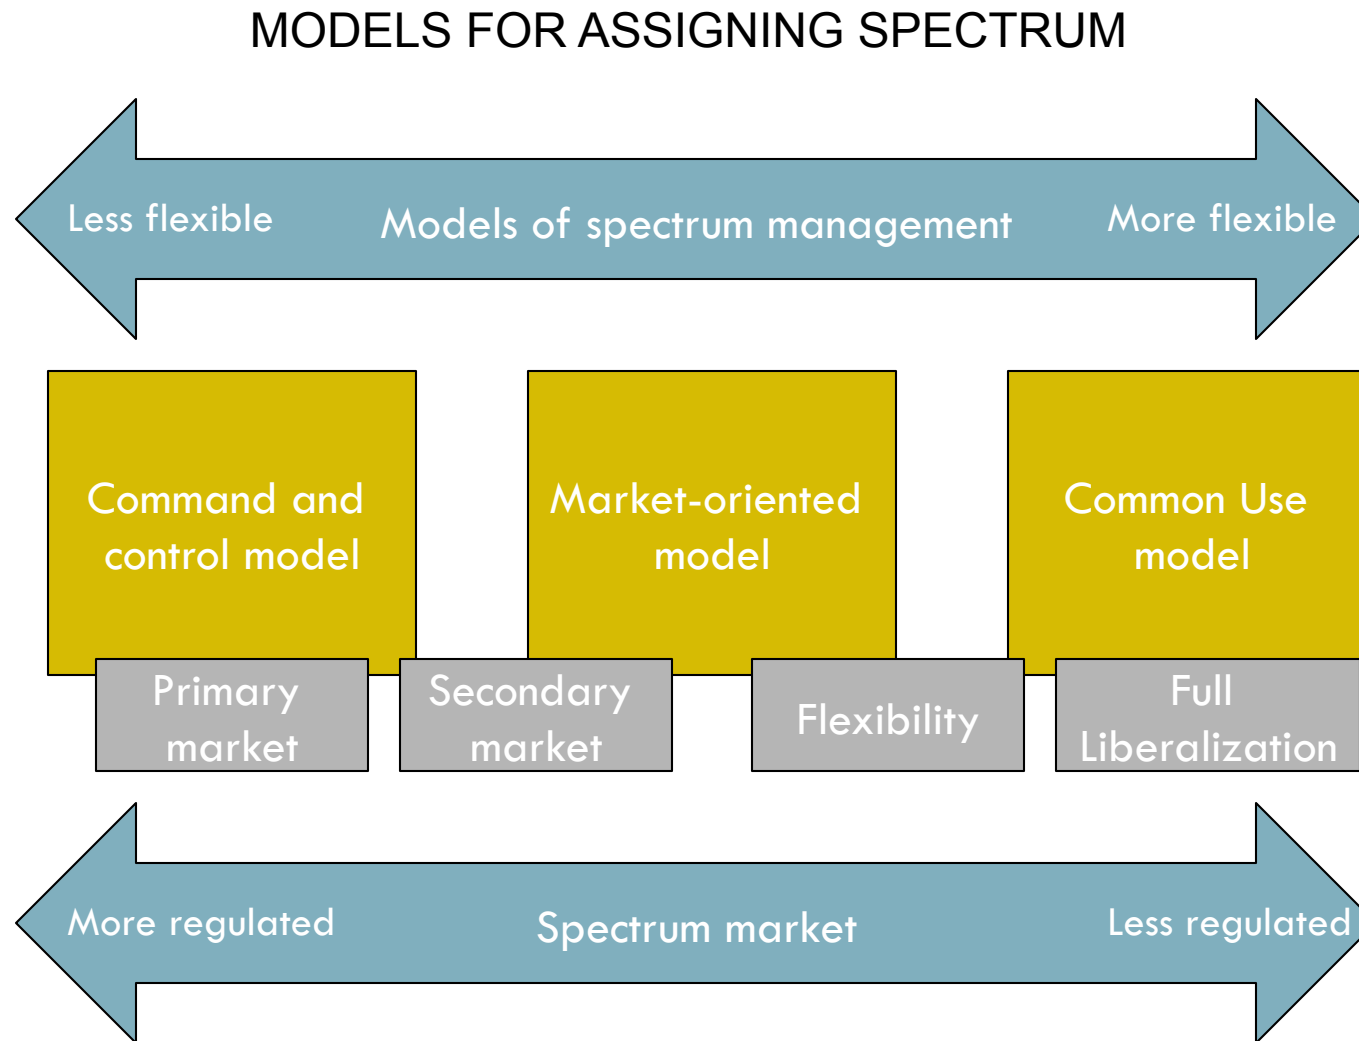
MODELS FOR ASSIGNING SPECTRUM

Less flexible

Models of spectrum management

More flexible

Command and control model

Market-oriented model

Common Use model

Primary market

Secondary market

Flexibility

Full Liberalization

More regulated

Spectrum market

Less regulated